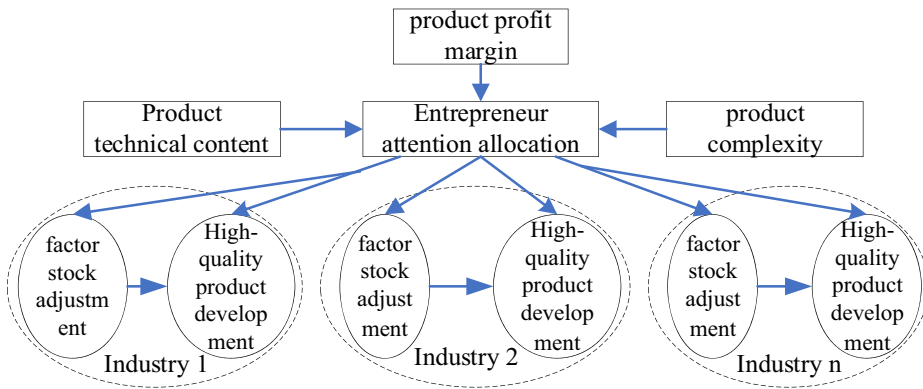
product profit margin

Product technical content

Entrepreneur attention allocation

product complexity

factor stock adjustment

High-quality product development

Industry 1

factor stock adjustment

High-quality product development

Industry 2

factor stock adjustment

High-quality product development

Industry n